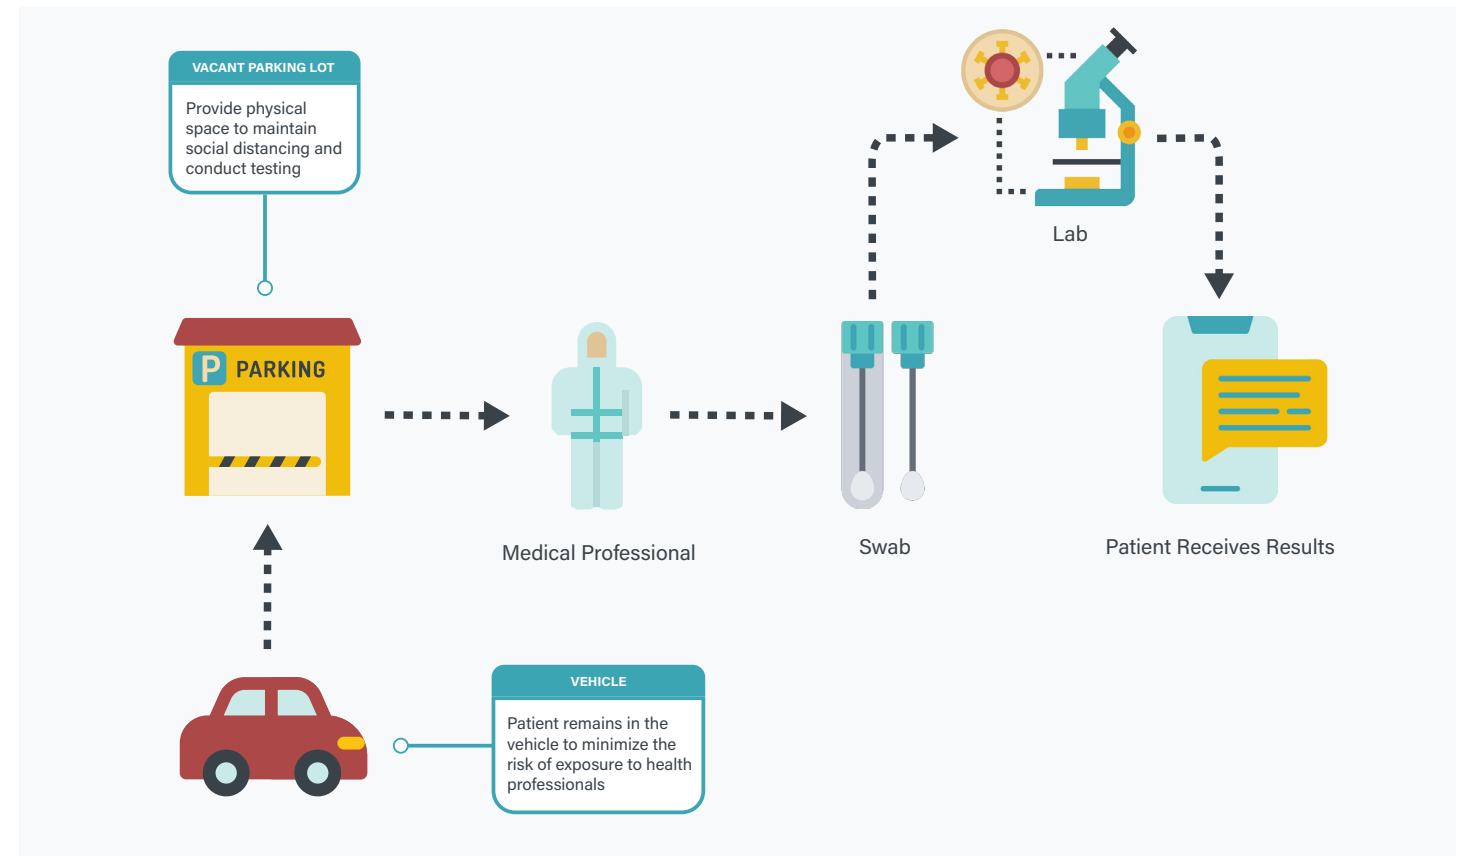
VACANT PARKING LOT

Provide physical space to maintain social distancing and conduct testing

P PARKING

Medical Professional

Swab

Lab

Patient Receives Results

VEHICLE

Patient remains in the vehicle to minimize the risk of exposure to health professionals